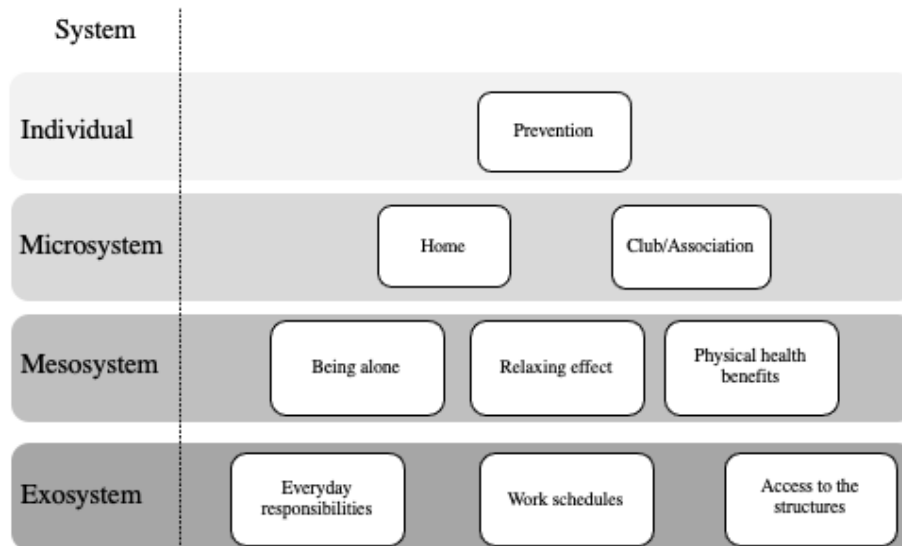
System

Individual

Prevention

Microsystem

Home

Club/Association

Mesosystem

Being alone

Relaxing effect

Physical health benefits

Exosystem

Everyday responsibilities

Work schedules

Access to the structures